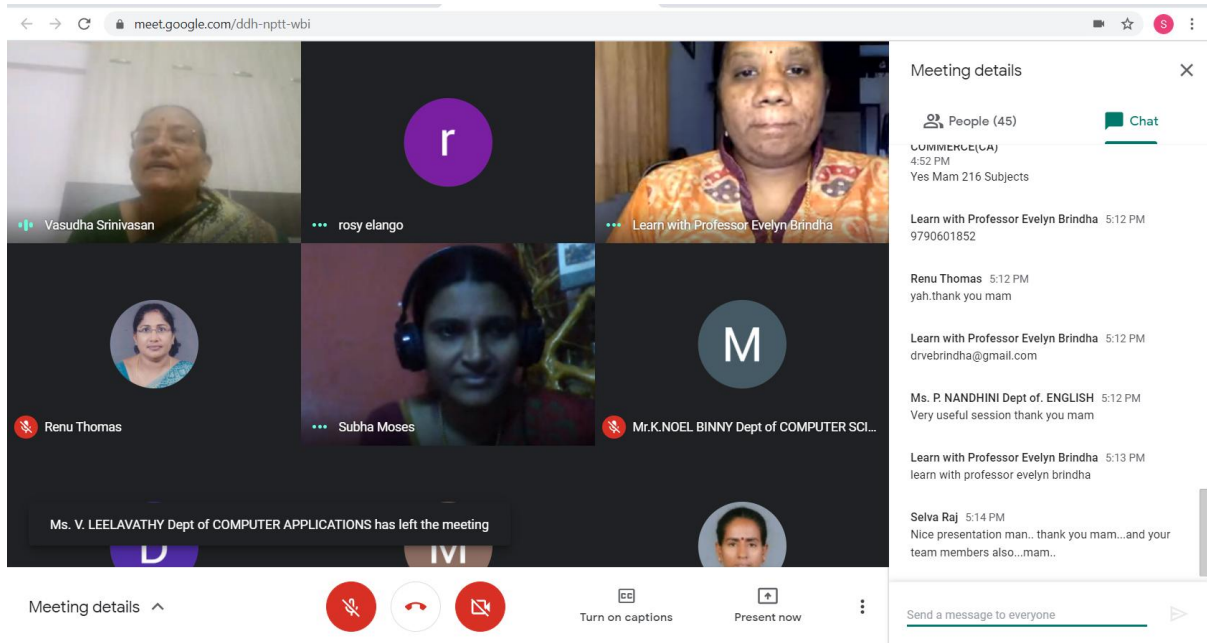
meet.google.com/ddh-nptt-wbi

S

r

Vasudha Srinivasan

rosy elango

Learn with Professor Evelyn Brindha

M

Renu Thomas

Subha Moses

Mr.K.NOEL BINNY Dept of COMPUTER SCI...

Ms. V. LEELAVATHY Dept of COMPUTER APPLICATIONS has left the meeting

Meeting details

Turn on captions

Present now

Meeting details

People (45)

Chat

COMMERCE(CA)
4:52 PM
Yes Mam 216 Subjects

Learn with Professor Evelyn Brindha 5:12 PM
9790601852

Renu Thomas 5:12 PM
yah.thank you mam

Learn with Professor Evelyn Brindha 5:12 PM
drvebrindha@gmail.com

Ms. P. NANDHINI Dept of. ENGLISH 5:12 PM
Very useful session thank you mam

Learn with Professor Evelyn Brindha 5:13 PM
learn with professor evelyn brindha

Selva Raj 5:14 PM
Nice presentation man.. thank you mam...and your team members also...mam..

Send a message to everyone